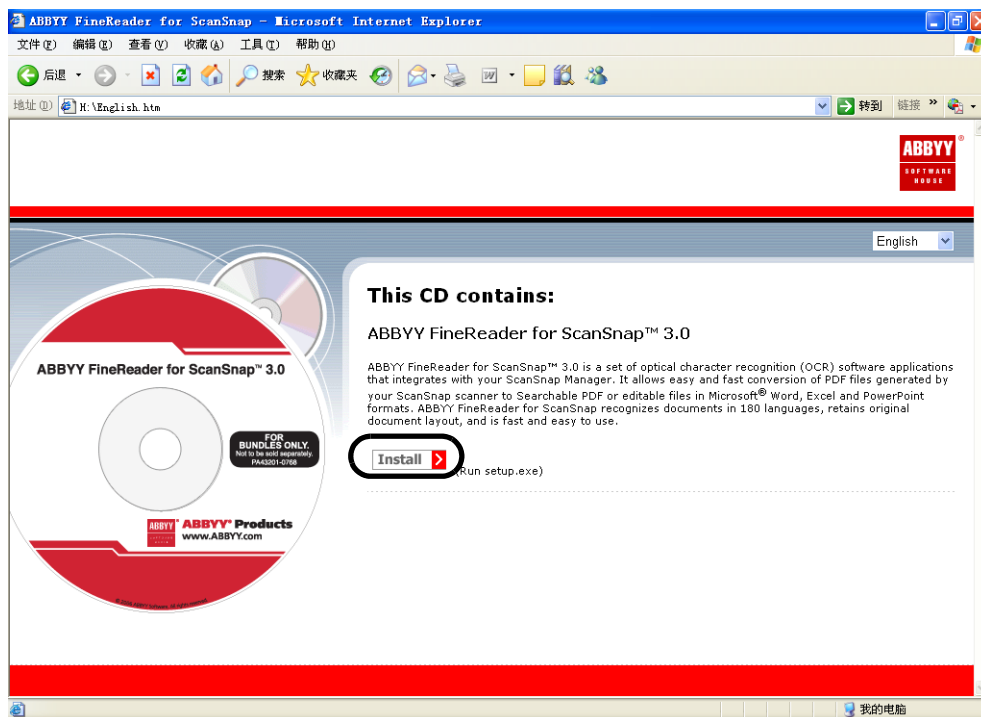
ABBYY FineReader for ScanSnap - Microsoft Internet Explorer

文件(F) 编辑(E) 查看(V) 收藏(A) 工具(T) 帮助(H)

后退 搜索 收藏夹

地址(D) H:\English.htm 转到 链接 »

ABBYY SOFTWARE HOUSE

English

This CD contains:

ABBYY FineReader for ScanSnap™ 3.0

ABBYY FineReader for ScanSnap™ 3.0 is a set of optical character recognition (OCR) software applications that integrates with your ScanSnap Manager. It allows easy and fast conversion of PDF files generated by your ScanSnap scanner to Searchable PDF or editable files in Microsoft® Word, Excel and PowerPoint formats. ABBYY FineReader for ScanSnap recognizes documents in 180 languages, retains original document layout, and is fast and easy to use.

Install (Run setup.exe)

ABBYY FineReader for ScanSnap™ 3.0

FOR BUNDLES ONLY. Not to be sold separately. PA43201-0768

ABBYY ABBYY® Products www.ABBYY.com

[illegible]

我的电脑